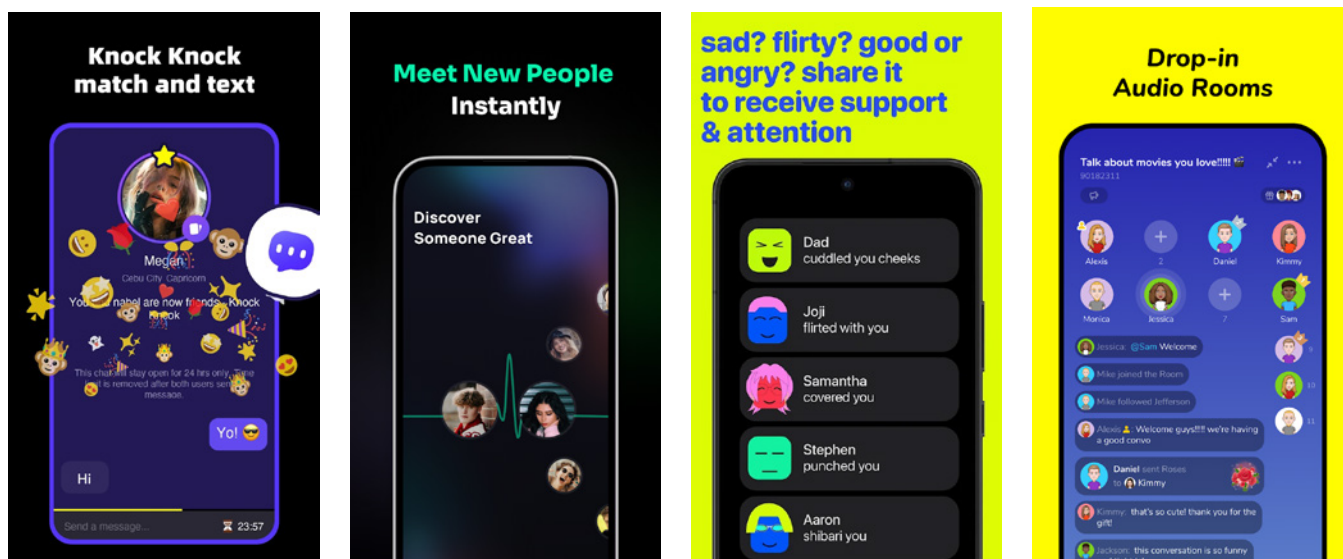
Knock Knock
match and text

Megan
Cebu City Capricorn
You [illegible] nabel are now friends. Knock Knock
This chat will stay open for 24 hrs only. Time limit is removed after both users send a message.
Yo! 😎
Hi
Send a message...
23:57

Meet New People
Instantly

Discover
Someone Great

sad? flirty? good or angry? share it to receive support & attention

Dad
cuddled you cheeks

Joji
flirted with you

Samantha
covered you

Stephen
punched you

Aaron
shibari you

Drop-in
Audio Rooms

Talk about movies you love!!!!! 🎬
90182311

Alexis
2
Daniel
Kimmy
Monica
Jessica
7
Sam

Jessica: @Sam Welcome
Mike joined the Room
Mike followed Jefferson
Alexis: Welcome guys!!!! we're having a good convo
Daniel sent Roses to Kimmy
Kimmy: that's so cute! thank you for the gift!
Jackson: this conversation is so funny